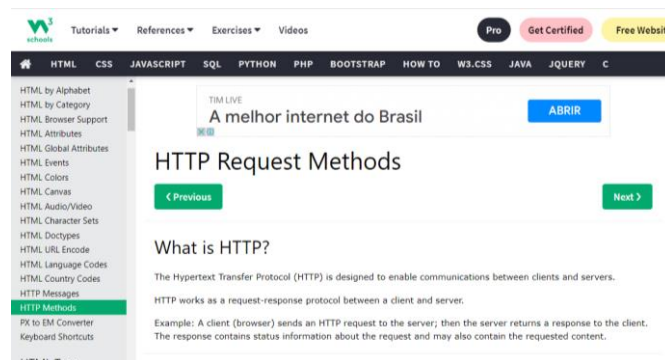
w3schools Tutorials ▾ References ▾ Exercises ▾ Videos Pro Get Certified Free Websit

HTML CSS JAVASCRIPT SQL PYTHON PHP BOOTSTRAP HOW TO W3.CSS JAVA JQUERY C

HTML by Alphabet
HTML by Category
HTML Browser Support
HTML Attributes
HTML Global Attributes
HTML Events
HTML Colors
HTML Canvas
HTML Audio/Video
HTML Character Sets
HTML Doctypes
HTML URL Encode
HTML Language Codes
HTML Country Codes
HTTP Messages
HTTP Methods
PX to EM Converter
Keyboard Shortcuts

TIM LIVE
A melhor internet do Brasil
ABRIR

HTTP Request Methods

❮ Previous

Next ❯

What is HTTP?

The Hypertext Transfer Protocol (HTTP) is designed to enable communications between clients and servers.

HTTP works as a request-response protocol between a client and server.

Example: A client (browser) sends an HTTP request to the server; then the server returns a response to the client. The response contains status information about the request and may also contain the requested content.